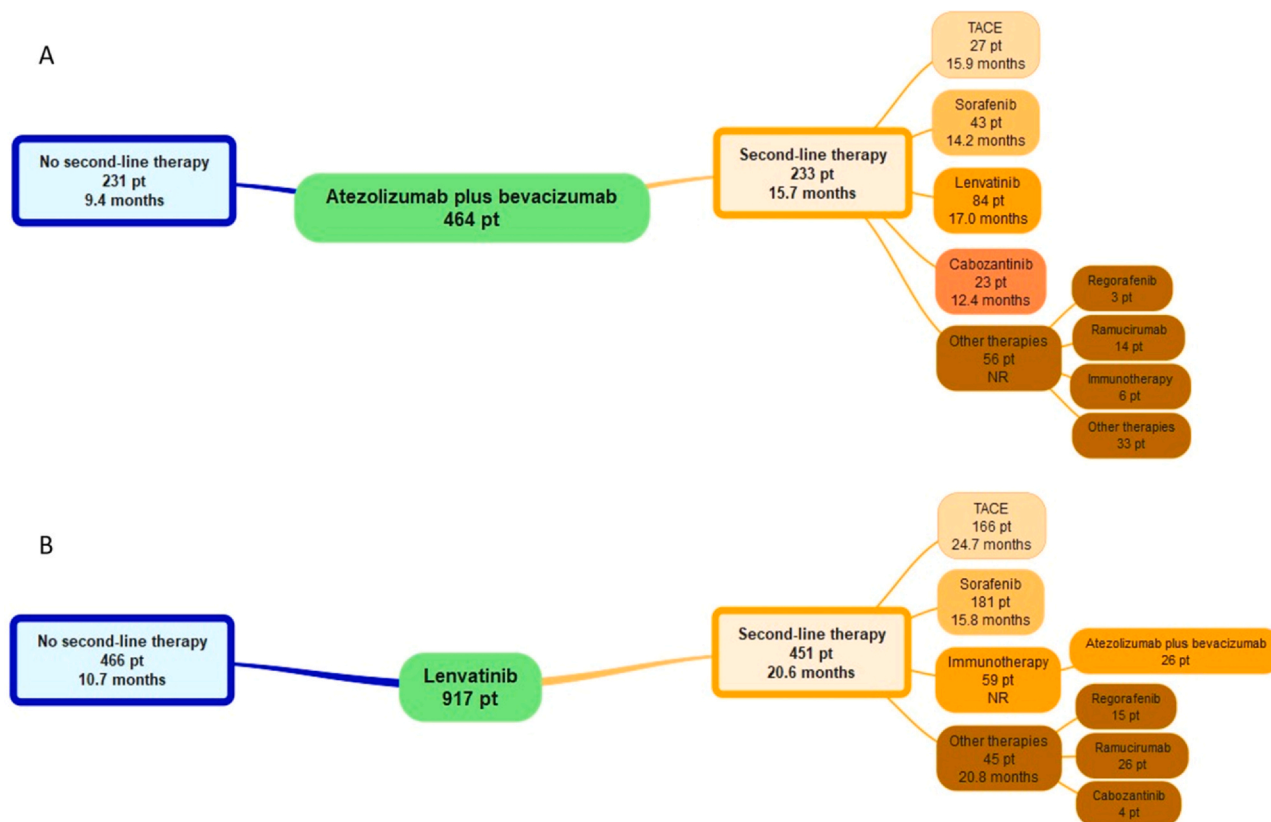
A

No second-line therapy
231 pt
9.4 months

Atezolizumab plus bevacizumab
464 pt

Second-line therapy
233 pt
15.7 months

TACE
27 pt
15.9 months

Sorafenib
43 pt
14.2 months

Lenvatinib
84 pt
17.0 months

Cabozantinib
23 pt
12.4 months

Other therapies
56 pt
NR

Regorafenib
3 pt

Ramucirumab
14 pt

Immunotherapy
6 pt

Other therapies
33 pt

B

No second-line therapy
466 pt
10.7 months

Lenvatinib
917 pt

Second-line therapy
451 pt
20.6 months

TACE
166 pt
24.7 months

Sorafenib
181 pt
15.8 months

Immunotherapy
59 pt
NR

Atezolizumab plus bevacizumab
26 pt

Other therapies
45 pt
20.8 months

Regorafenib
15 pt

Ramucirumab
26 pt

Cabozantinib
4 pt